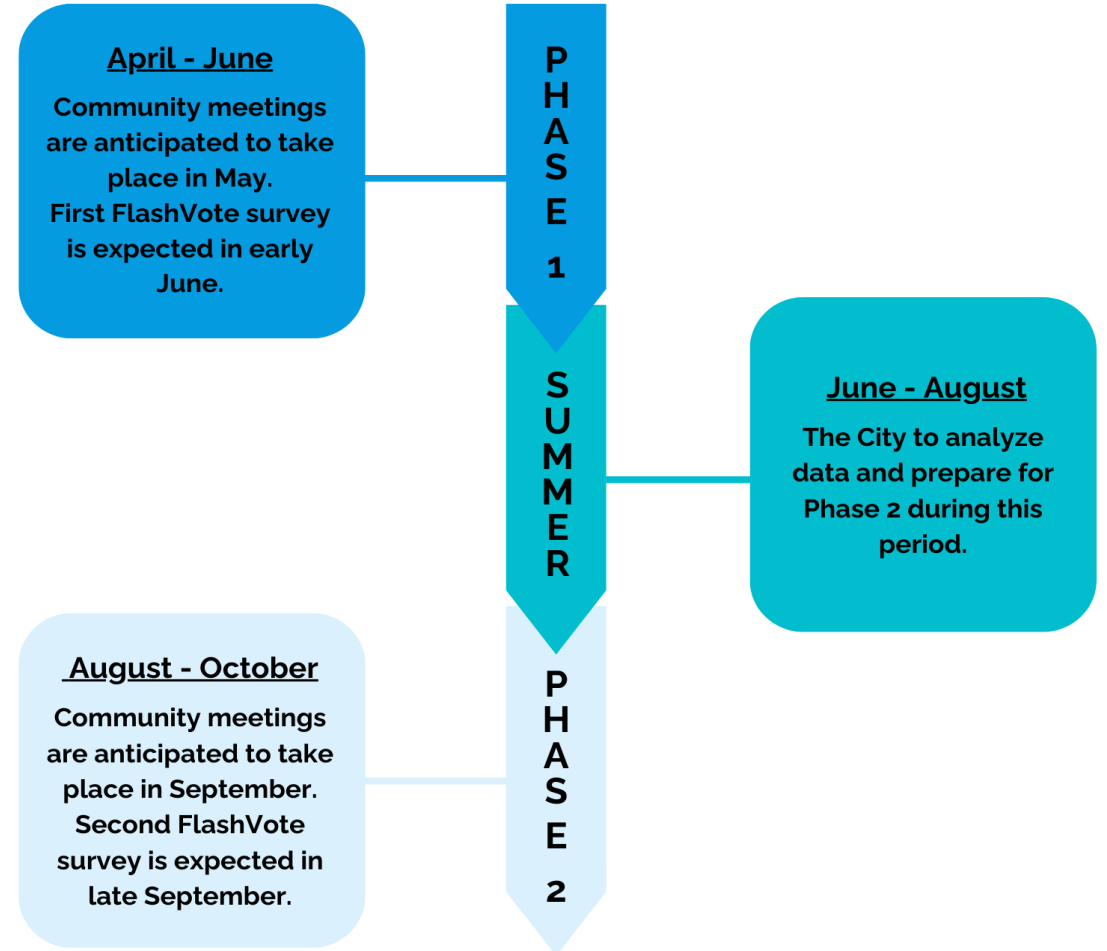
April - June

Community meetings are anticipated to take place in May.
First FlashVote survey is expected in early June.

PHASE 1

SUMMER

June - August

The City to analyze data and prepare for Phase 2 during this period.

August - October

Community meetings are anticipated to take place in September.
Second FlashVote survey is expected in late September.

PHASE 2